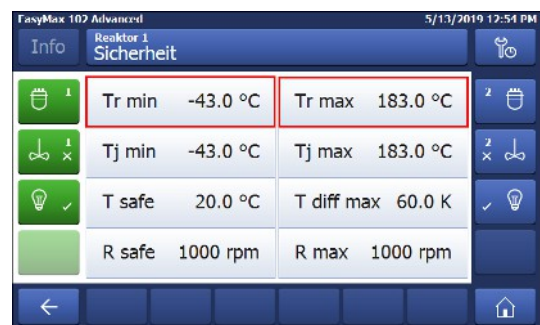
EasyMax 102 Advanced 5/13/2019 12:54 PM

Info Reaktor 1 Sicherheit

1 Tr min -43.0 °C Tr max 183.0 °C 2

1 Tj min -43.0 °C Tj max 183.0 °C 2

T safe 20.0 °C T diff max 60.0 K

R safe 1000 rpm R max 1000 rpm